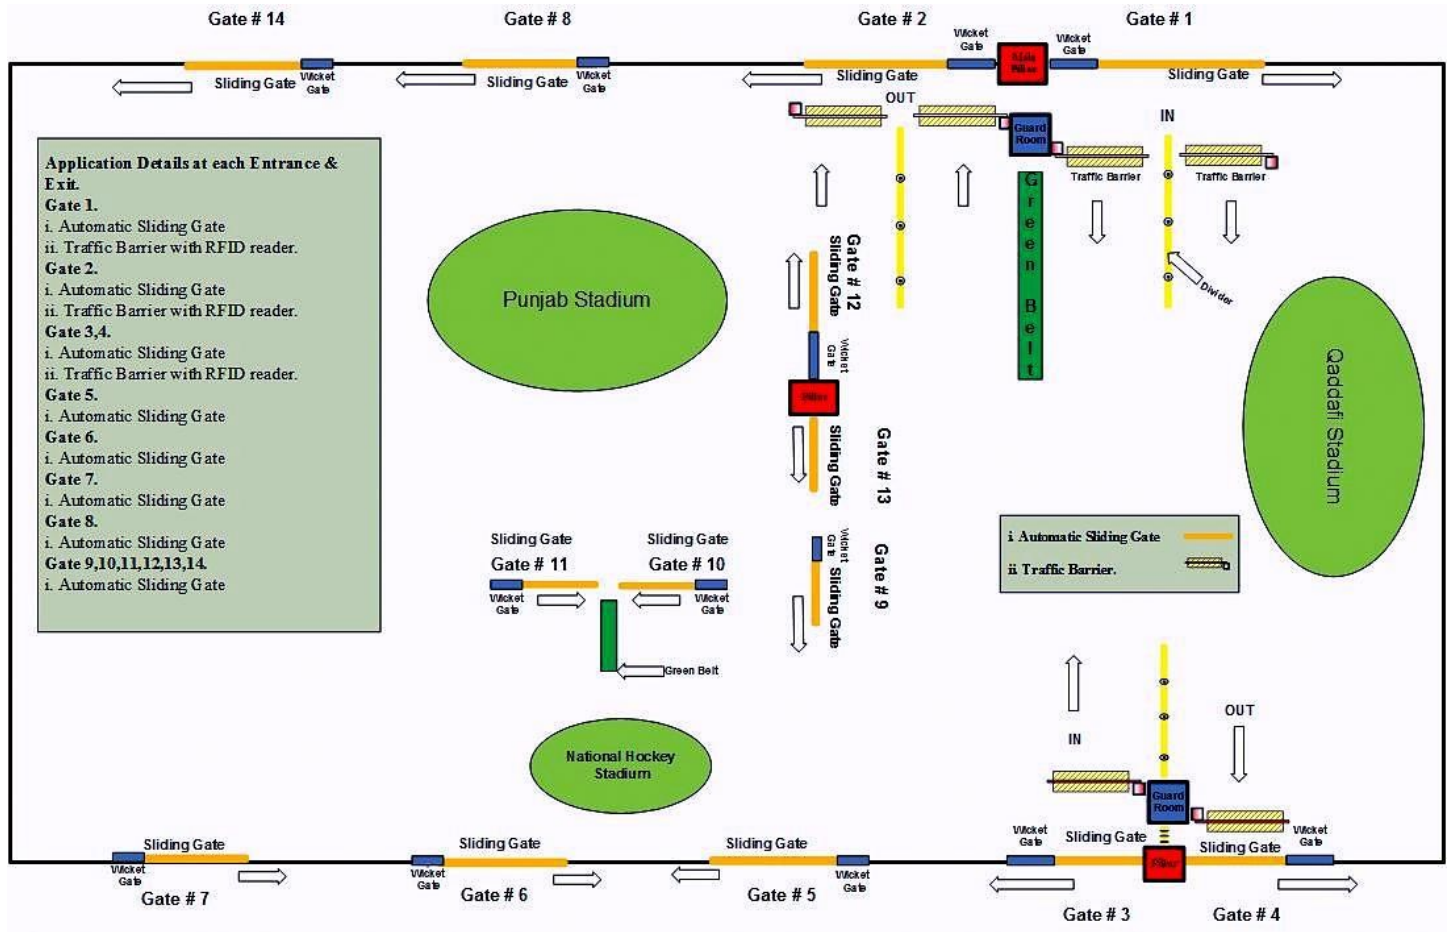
Gate # 14

Sliding Gate

Wicket Gate

Gate # 8

Sliding Gate

Wicket Gate

Gate # 2

Wicket Gate

Side Pillar

Wicket Gate

Gate # 1

Sliding Gate

Sliding Gate

OUT

Guard Room

IN

Traffic Barrier

Traffic Barrier

Application Details at each Entrance & Exit.
Gate 1.
i. Automatic Sliding Gate
ii. Traffic Barrier with RFID reader.
Gate 2.
i. Automatic Sliding Gate
ii. Traffic Barrier with RFID reader.
Gate 3,4.
i. Automatic Sliding Gate
ii. Traffic Barrier with RFID reader.
Gate 5.
i. Automatic Sliding Gate
Gate 6.
i. Automatic Sliding Gate
Gate 7.
i. Automatic Sliding Gate
Gate 8.
i. Automatic Sliding Gate
Gate 9,10,11,12,13,14.
i. Automatic Sliding Gate

Punjab Stadium

Gate # 12

Sliding Gate

Wicket Gate

Pillar

Green Belt

Divider

Qaddafi Stadium

Sliding Gate

Gate # 13

Wicket Gate

Sliding Gate

Gate # 9

Sliding Gate

Gate # 11

Wicket Gate

Sliding Gate

Gate # 10

Wicket Gate

Green Belt

i Automatic Sliding Gate

ii Traffic Barrier.

IN

OUT

National Hockey Stadium

Guard Room

Sliding Gate

Wicket Gate

Sliding Gate

Wicket Gate

Pillar

Wicket Gate

Sliding Gate

Wicket Gate

Gate # 7

Sliding Gate

Wicket Gate

Gate # 6

Sliding Gate

Wicket Gate

Gate # 5

Gate # 3

Gate # 4